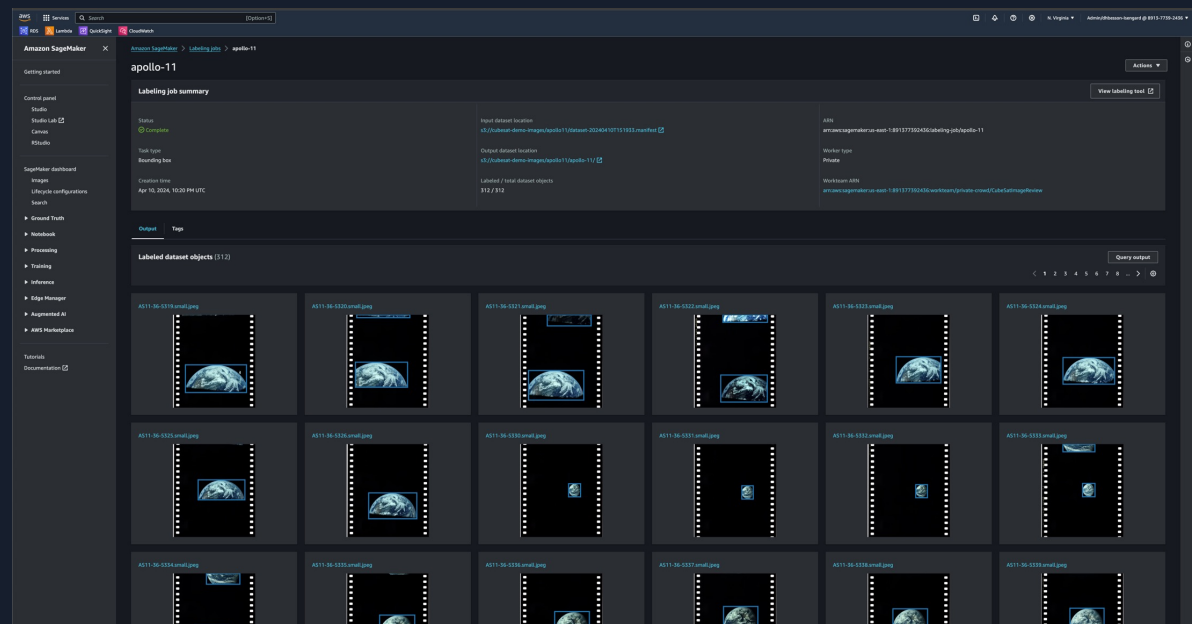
aws Services Search [Option+S]

N. Virginia ▾ Admin/dhbessen-bangard @ 8913-7739-2436 ▾

RDS Lambda QuickSight CloudWatch

Amazon SageMaker ✕

Getting started

Control panel
Studio
Studio Lab
Canvas
RStudio

SageMaker dashboard
Images
Lifecycle configurations
Search

▶ Ground Truth
▶ Notebook
▶ Processing
▶ Training
▶ Inference
▶ Edge Manager
▶ Augmented AI
▶ AWS Marketplace

Tutorials
Documentation

Amazon SageMaker > Labeling jobs > apollo-11

apollo-11

Actions ▼

Labeling job summary

View labeling tool

Status
Complete

Input dataset location
s3://cubesat-demo-images/apollo11/dataset-20240410T151933.manifest

ARN
arn:aws:sagemaker:us-east-1:891377392436:labeling-job/apollo-11

Task type
Bounding box

Output dataset location
s3://cubesat-demo-images/apollo11/apollo-11/

Worker type
Private

Creation time
Apr 10, 2024, 10:20 PM UTC

Labeled / total dataset objects
312 / 312

Workteam ARN
arn:aws:sagemaker:us-east-1:891377392436:workteam/private-crowd/CubeSatImageReview

Output Tags

Labeled dataset objects (312)

Query output

< 1 2 3 4 5 6 7 8 ... >

AS11-36-5319.small.jpeg
AS11-36-5320.small.jpeg
AS11-36-5321.small.jpeg
AS11-36-5322.small.jpeg
AS11-36-5323.small.jpeg
AS11-36-5324.small.jpeg
AS11-36-5325.small.jpeg
AS11-36-5326.small.jpeg
AS11-36-5330.small.jpeg
AS11-36-5331.small.jpeg
AS11-36-5332.small.jpeg
AS11-36-5333.small.jpeg
AS11-36-5334.small.jpeg
AS11-36-5335.small.jpeg
AS11-36-5336.small.jpeg
AS11-36-5337.small.jpeg
AS11-36-5338.small.jpeg
AS11-36-5339.small.jpeg